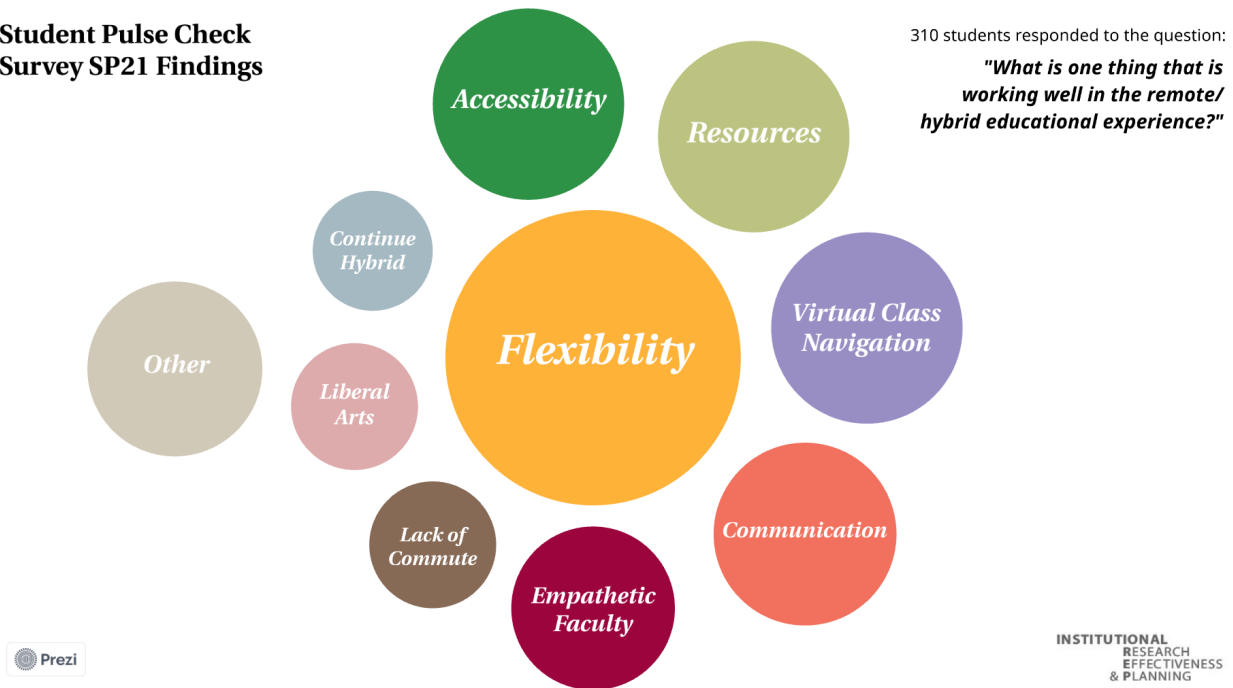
Student Pulse Check Survey SP21 Findings

310 students responded to the question:

"What is one thing that is working well in the remote/ hybrid educational experience?"

Accessibility

Resources

Continue Hybrid

Flexibility

Virtual Class Navigation

Other

Liberal Arts

Communication

Lack of Commute

Empathetic Faculty

Prezi

INSTITUTIONAL RESEARCH EFFECTIVENESS & PLANNING